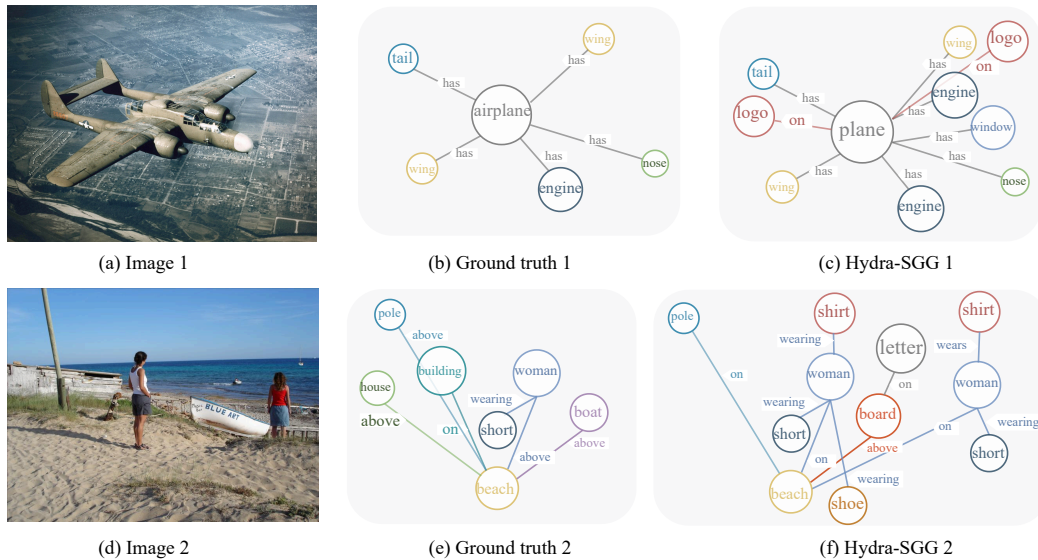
(a) Image 1

tail
has
wing
has
airplane
has
has
nose
wing
has
engine

(b) Ground truth 1

wing
logo
has
on
tail
engine
has
has
logo
on
plane
window
has
has
has
wing
has
nose
engine

(c) Hydra-SGG 1

BLUE ART

(d) Image 2

pole
above
building
woman
house
wearing
boat
above
on
short
above
above
beach

(e) Ground truth 2

pole
shirt
shirt
wearing
letter
wears
on
woman
on
woman
wearing
board
on
wearing
short
on
above
short
wearing
beach
shoe

(f) Hydra-SGG 2